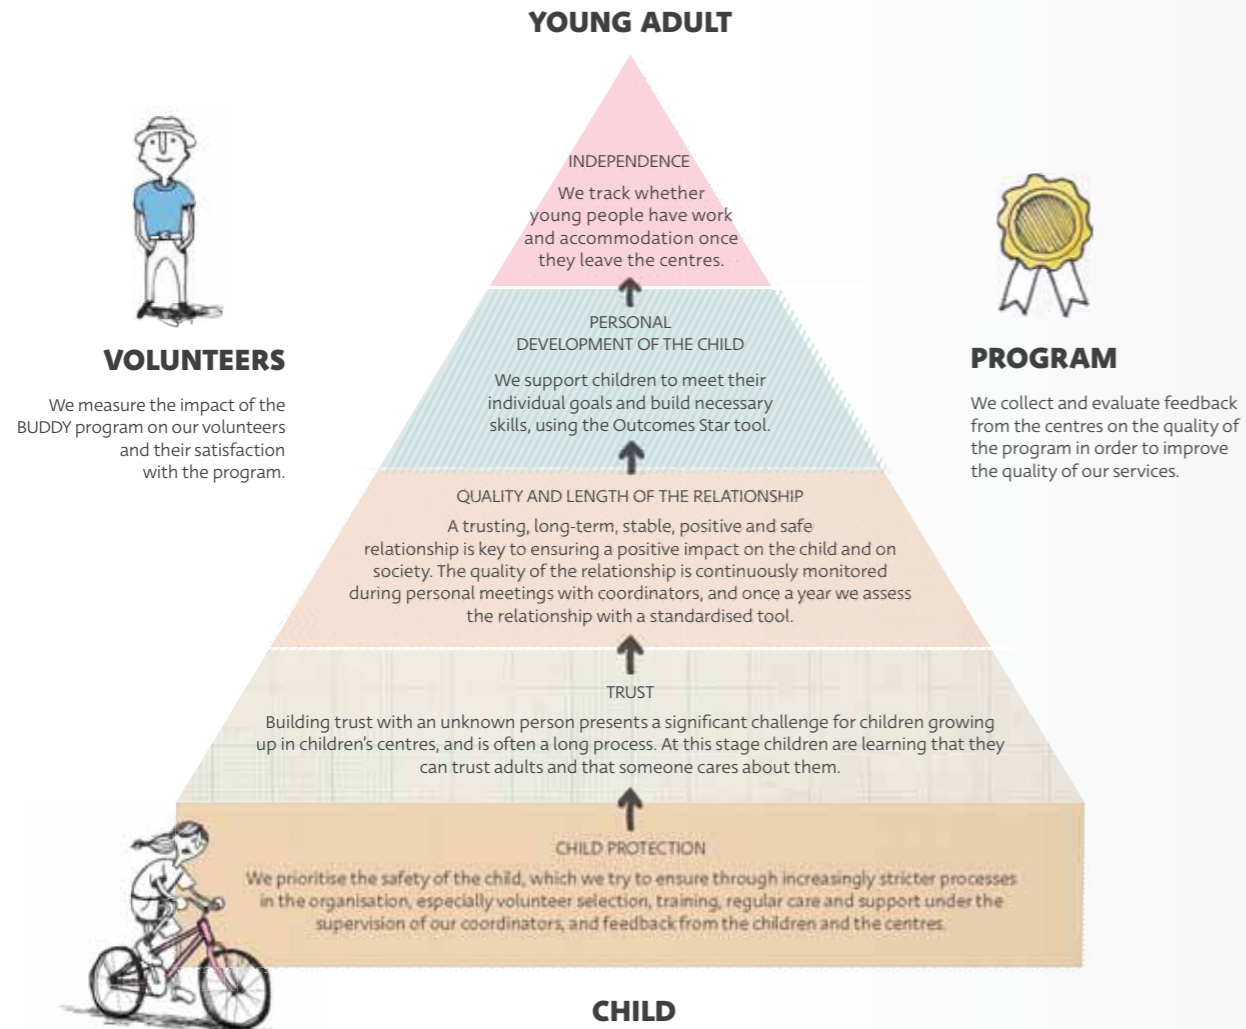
YOUNG ADULT

VOLUNTEERS

We measure the impact of the BUDDY program on our volunteers and their satisfaction with the program.

INDEPENDENCE

We track whether young people have work and accommodation once they leave the centres.

PERSONAL DEVELOPMENT OF THE CHILD

We support children to meet their individual goals and build necessary skills, using the Outcomes Star tool.

PROGRAM

We collect and evaluate feedback from the centres on the quality of the program in order to improve the quality of our services.

QUALITY AND LENGTH OF THE RELATIONSHIP

A trusting, long-term, stable, positive and safe relationship is key to ensuring a positive impact on the child and on society. The quality of the relationship is continuously monitored during personal meetings with coordinators, and once a year we assess the relationship with a standardised tool.

TRUST

Building trust with an unknown person presents a significant challenge for children growing up in children's centres, and is often a long process. At this stage children are learning that they can trust adults and that someone cares about them.

CHILD PROTECTION

We prioritise the safety of the child, which we try to ensure through increasingly stricter processes in the organisation, especially volunteer selection, training, regular care and support under the supervision of our coordinators, and feedback from the children and the centres.

CHILD